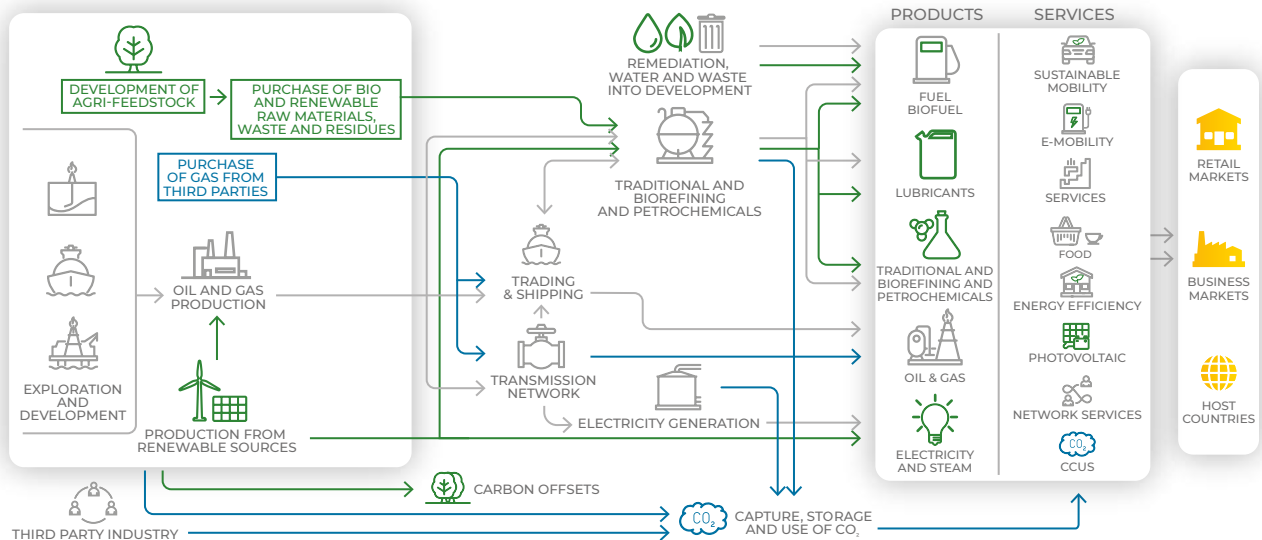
DEVELOPMENT OF AGRI-FEEDSTOCK

PURCHASE OF BIO AND RENEWABLE RAW MATERIALS, WASTE AND RESIDUES

PURCHASE OF GAS FROM THIRD PARTIES

EXPLORATION AND DEVELOPMENT

OIL AND GAS PRODUCTION

PRODUCTION FROM RENEWABLE SOURCES

REMEDIATION, WATER AND WASTE INTO DEVELOPMENT

TRADITIONAL AND BIOREFINING AND PETROCHEMICALS

TRADING & SHIPPING

TRANSMISSION NETWORK

ELECTRICITY GENERATION

CARBON OFFSETS

THIRD PARTY INDUSTRY

$CO_2$

CAPTURE, STORAGE AND USE OF $CO_2$

PRODUCTS

FUEL BIOFUEL

LUBRICANTS

TRADITIONAL AND BIOREFINING AND PETROCHEMICALS

OIL & GAS

ELECTRICITY AND STEAM

SERVICES

SUSTAINABLE MOBILITY

E-MOBILITY

SERVICES

FOOD

ENERGY EFFICIENCY

PHOTOVOLTAIC

NETWORK SERVICES

$CO_2$

CCUS

RETAIL MARKETS

BUSINESS MARKETS

HOST COUNTRIES